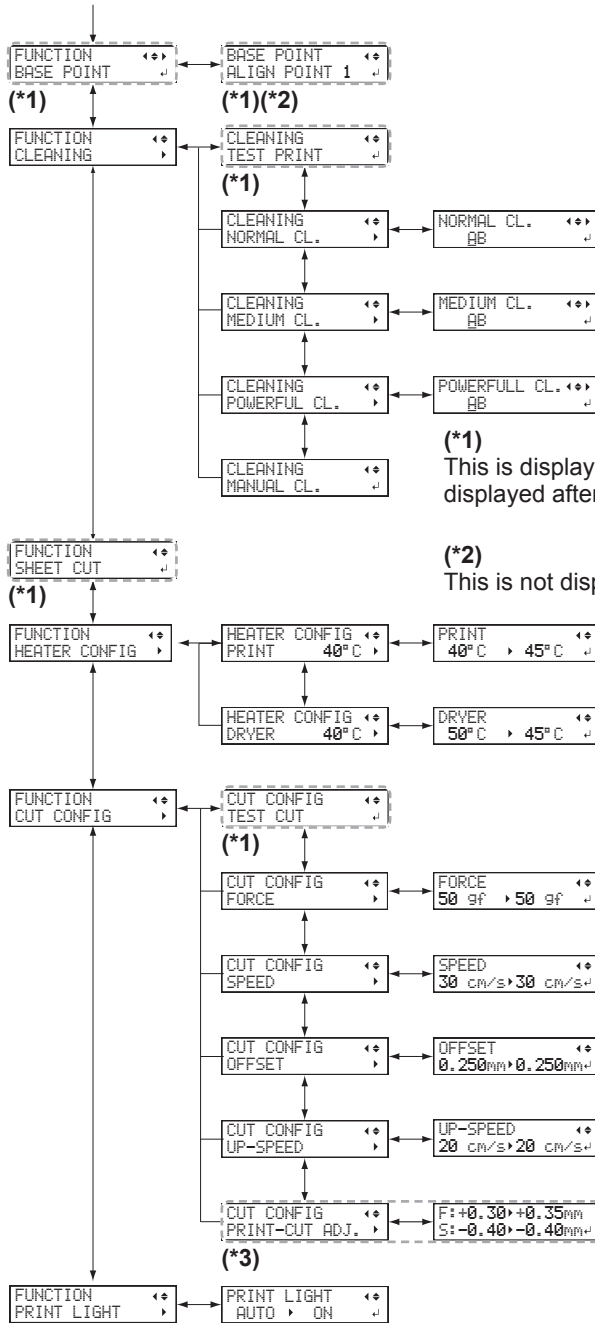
FUNCTION
BASE POINT

BASE POINT
ALIGN POINT 1

(*1)

(*1)(*2)

FUNCTION
CLEANING

CLEANING
TEST PRINT

(*1)

CLEANING
NORMAL CL.

NORMAL CL.
AB

CLEANING
MEDIUM CL.

MEDIUM CL.
AB

CLEANING
POWERFUL CL.

POWERFULL CL.
AB

CLEANING
MANUAL CL.

(*1)
This is display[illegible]
displayed after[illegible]

FUNCTION
SHEET CUT

(*1)

(*2)
This is not disp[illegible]

FUNCTION
HEATER CONFIG

HEATER CONFIG
PRINT 40°C

PRINT
40°C 45°C

HEATER CONFIG
DRYER 40°C

DRYER
50°C 45°C

FUNCTION
CUT CONFIG

CUT CONFIG
TEST CUT

(*1)

CUT CONFIG
FORCE

FORCE
50 gf 50 gf

CUT CONFIG
SPEED

SPEED
30 cm/s 30 cm/s

CUT CONFIG
OFFSET

OFFSET
0.250mm 0.250mm

CUT CONFIG
UP-SPEED

UP-SPEED
20 cm/s 20 cm/s

CUT CONFIG
PRINT-CUT ADJ.

F:+0.30 +0.35mm
S:-0.40 -0.40mm

(*3)

FUNCTION
PRINT LIGHT

PRINT LIGHT
AUTO ON